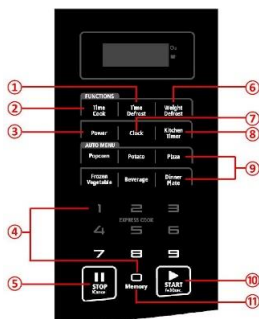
1
2
3
4
5
6
7
8
9
10
11

FUNCTIONS
Time Cook
Time Defrost
Weight Defrost
Power
Clock
Kitchen Timer
AUTO MENU
Popcorn
Potato
Pizza
Frozen Vegetable
Beverage
Dinner Plate
1
2
3
EXPRESS COOK
4
5
6
7
8
9
STOP
0
Memory
START